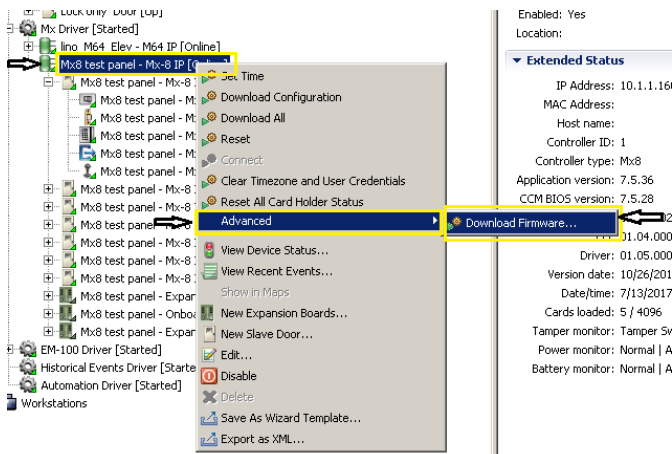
Lock only Door [Op]
Mx Driver [Started]
lino_M64_Elev - M64 IP [Online]
Mx8 test panel - Mx-8 IP [Online]
Mx8 test panel - Mx-8
Mx8 test panel - M
Mx8 test panel - M
Mx8 test panel - M
Mx8 test panel - M
Mx8 test panel - M
Mx8 test panel - Mx-8
Mx8 test panel - Mx-8
Mx8 test panel - Mx-8
Mx8 test panel - Mx-8
Mx8 test panel - Mx-8
Mx8 test panel - Mx-8
Mx8 test panel - Expan
Mx8 test panel - Onboa
Mx8 test panel - Expan
EM-100 Driver [Started]
Historical Events Driver [Started]
Automation Driver [Started]
Workstations

Set Time
Download Configuration
Download All
Reset
Connect
Clear Timezone and User Credentials
Reset All Card Holder Status
Advanced
View Device Status...
View Recent Events...
Show in Maps
New Expansion Boards...
New Slave Door...
Edit...
Disable
Delete
Save As Wizard Template...
Export as XML...

Download Firmware...

Enabled: Yes
Location:
Extended Status
IP Address: 10.1.1.16
MAC Address:
Host name:
Controller ID: 1
Controller type: Mx8
Application version: 7.5.36
CCM BIOS version: 7.5.28
01.04.000
Driver: 01.05.000
Version date: 10/26/201
Date/time: 7/13/2017
Cards loaded: 5 / 4096
Tamper monitor: Tamper Sw
Power monitor: Normal | A
Battery monitor: Normal | A